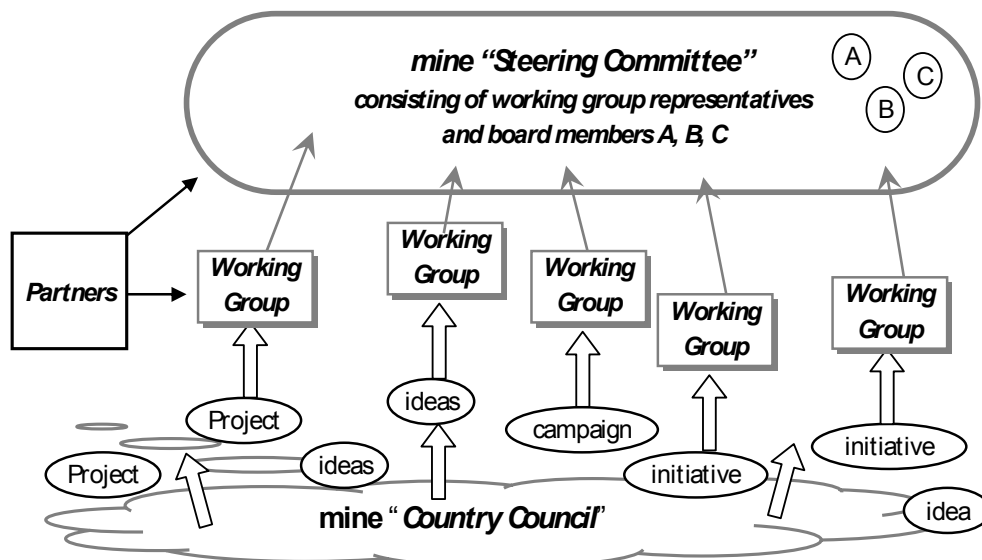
mine "Steering Committee"
consisting of working group representatives and board members A, B, C

A
C
B

Partners

Working Group

Working Group

Working Group

Working Group

Working Group

Project

ideas

campaign

initiative

initiative

Project

ideas

mine "Country Council"

idea